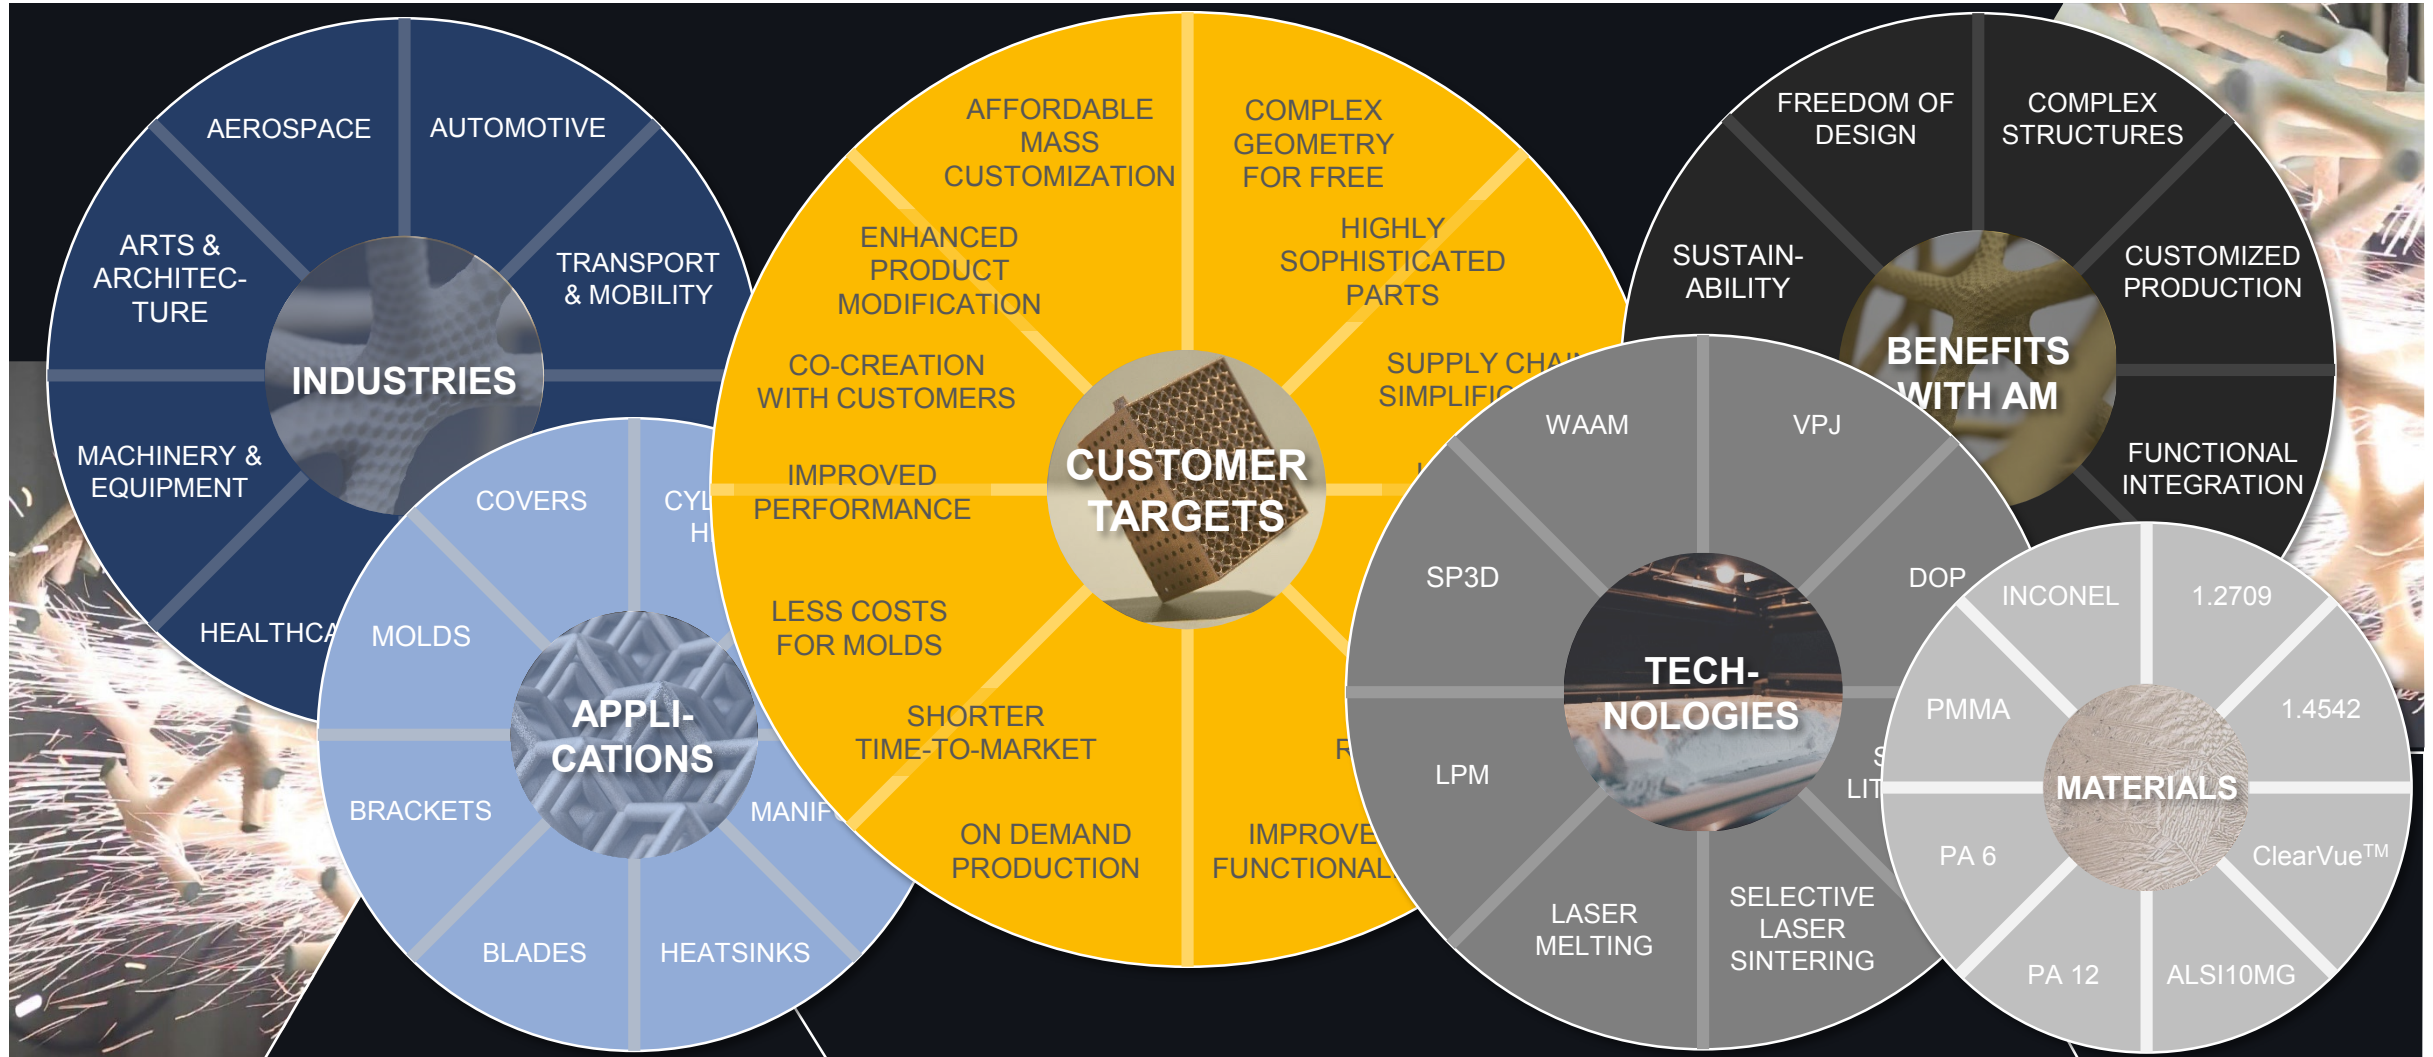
AEROSPACE

AUTOMOTIVE

ARTS & ARCHITECTURE

TRANSPORT & MOBILITY

INDUSTRIES

MACHINERY & EQUIPMENT

HEALTHCA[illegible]

COVERS

CYL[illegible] H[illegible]

MOLDS

APPLICATIONS

BRACKETS

MANIF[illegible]

BLADES

HEATSINKS

AFFORDABLE MASS CUSTOMIZATION

COMPLEX GEOMETRY FOR FREE

ENHANCED PRODUCT MODIFICATION

HIGHLY SOPHISTICATED PARTS

CO-CREATION WITH CUSTOMERS

SUPPLY CHA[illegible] SIMPLIFIC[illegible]

IMPROVED PERFORMANCE

CUSTOMER TARGETS

LESS COSTS FOR MOLDS

SHORTER TIME-TO-MARKET

R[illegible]

ON DEMAND PRODUCTION

IMPROVE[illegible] FUNCTIONAL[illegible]

FREEDOM OF DESIGN

COMPLEX STRUCTURES

SUSTAINABILITY

CUSTOMIZED PRODUCTION

BENEFITS WITH AM

FUNCTIONAL INTEGRATION

WAAM

VPJ

SP3D

DOP

TECHNOLOGIES

LPM

S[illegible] LIT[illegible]

LASER MELTING

SELECTIVE LASER SINTERING

INCONEL

1.2709

PMMA

1.4542

MATERIALS

PA 6

ClearVue$^{TM}$

PA 12

ALSI10MG